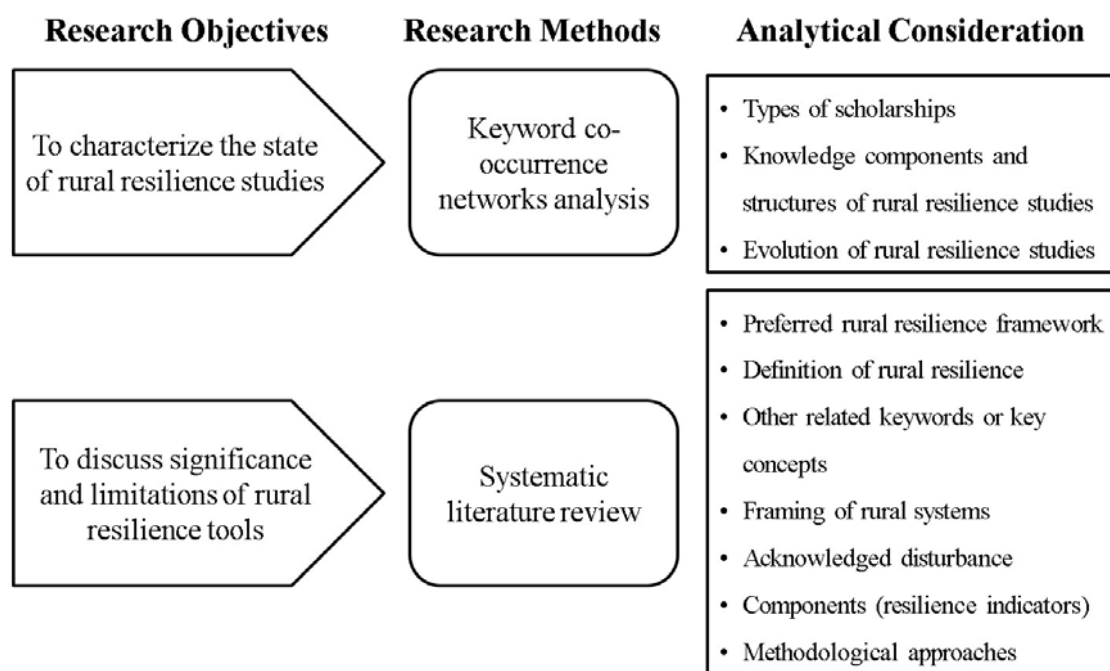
Research Objectives

To characterize the state of rural resilience studies

To discuss significance and limitations of rural resilience tools

Research Methods

Keyword co-occurrence networks analysis

Systematic literature review

Analytical Consideration

• Types of scholarships
• Knowledge components and structures of rural resilience studies
• Evolution of rural resilience studies

• Preferred rural resilience framework
• Definition of rural resilience
• Other related keywords or key concepts
• Framing of rural systems
• Acknowledged disturbance
• Components (resilience indicators)
• Methodological approaches